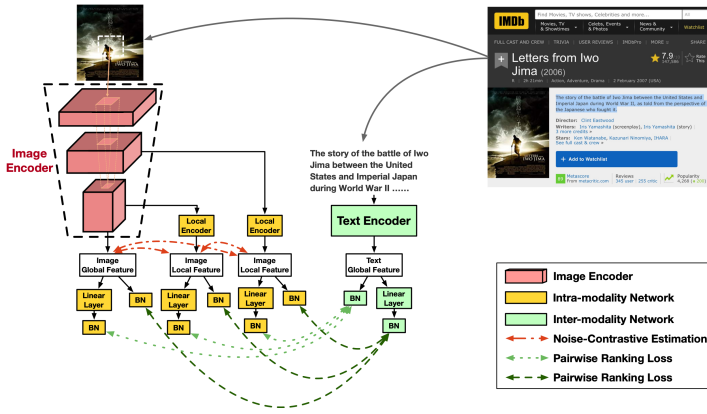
Image Encoder

The story of the battle of Iwo Jima between the United States and Imperial Japan during World War II ......

Local Encoder

Local Encoder

Text Encoder

Image Global Feature

Image Local Feature

Image Local Feature

Text Global Feature

Linear Layer

BN

Linear Layer

BN

Linear Layer

BN

BN

Linear Layer

BN

BN

BN

BN

IMDb

Find Movies, TV shows, Celebrities and more...

Movies, TV & Showtimes

Celebs, Events & Photos

News & Community

Watchlist

FULL CAST AND CREW | TRIVIA | USER REVIEWS | IMDbPro | MORE

Letters from Iwo Jima (2006)

R | 2h 21min | Action, Adventure, Drama | 2 February 2007 (USA)

7.9

The story of the battle of Iwo Jima between the United States and Imperial Japan during World War II, as told from the perspective of the Japanese who fought it.

Director: Clint Eastwood

Writers: Iris Yamashita (screenplay), Iris Yamashita (story) | 1 more credit »

Stars: Ken Watanabe, Kazunari Ninomiya, SHIDÔ Nakamura | See full cast & crew »

+ Add to Watchlist

Metascore From metacritic.com

Reviews 345 user | 255 critic

Popularity

Image Encoder

Intra-modality Network

Inter-modality Network

Noise-Contrastive Estimation

Pairwise Ranking Loss

Pairwise Ranking Loss